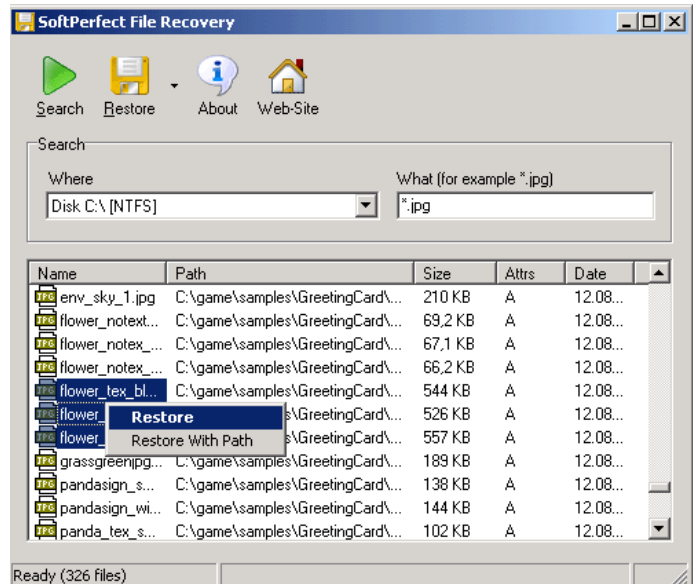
SoftPerfect File Recovery

Search Restore About Web-Site

Search

Where
Disk C:\ [NTFS]

What (for example *.jpg)
*.jpg

| Name | Path | Size | Attrs | Date |
|---|---|---|---|---|
| env_sky_1.jpg | C:\game\samples\GreetingCard\... | 210 KB | A | 12.08... |
| flower_notext... | C:\game\samples\GreetingCard\... | 69,2 KB | A | 12.08... |
| flower_notex_... | C:\game\samples\GreetingCard\... | 67,1 KB | A | 12.08... |
| flower_notex_... | C:\game\samples\GreetingCard\... | 66,2 KB | A | 12.08... |
| flower_tex_bl... | C:\game\samples\GreetingCard\... | 544 KB | A | 12.08... |
| flower_ | s\GreetingCard\... | 526 KB | A | 12.08... |
| flower_ | s\GreetingCard\... | 557 KB | A | 12.08... |
| grassgreenjpg... | C:\game\samples\GreetingCard\... | 189 KB | A | 12.08... |
| pandasign_s... | C:\game\samples\GreetingCard\... | 138 KB | A | 12.08... |
| pandasign_wi... | C:\game\samples\GreetingCard\... | 144 KB | A | 12.08... |
| panda_tex_s... | C:\game\samples\GreetingCard\... | 102 KB | A | 12.08... |

Restore
Restore With Path

Ready (326 files)